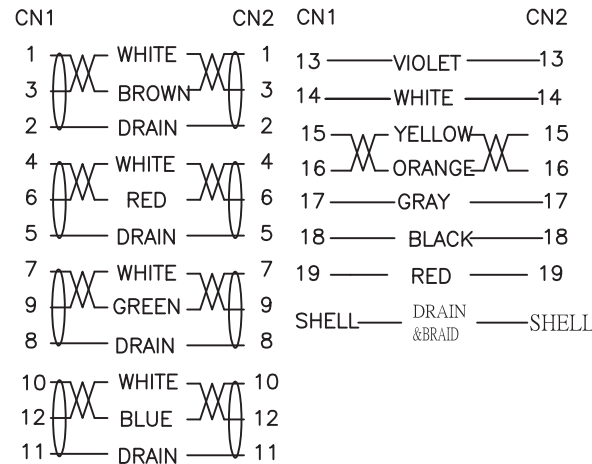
CN1 CN2

1 WHITE 1
3 BROWN 3
2 DRAIN 2

4 WHITE 4
6 RED 6
5 DRAIN 5

7 WHITE 7
9 GREEN 9
8 DRAIN 8

10 WHITE 10
12 BLUE 12
11 DRAIN 11

CN1 CN2

13 VIOLET 13
14 WHITE 14
15 YELLOW 15
16 ORANGE 16
17 GRAY 17
18 BLACK 18
19 RED 19
SHELL DRAIN &BRAID SHELL